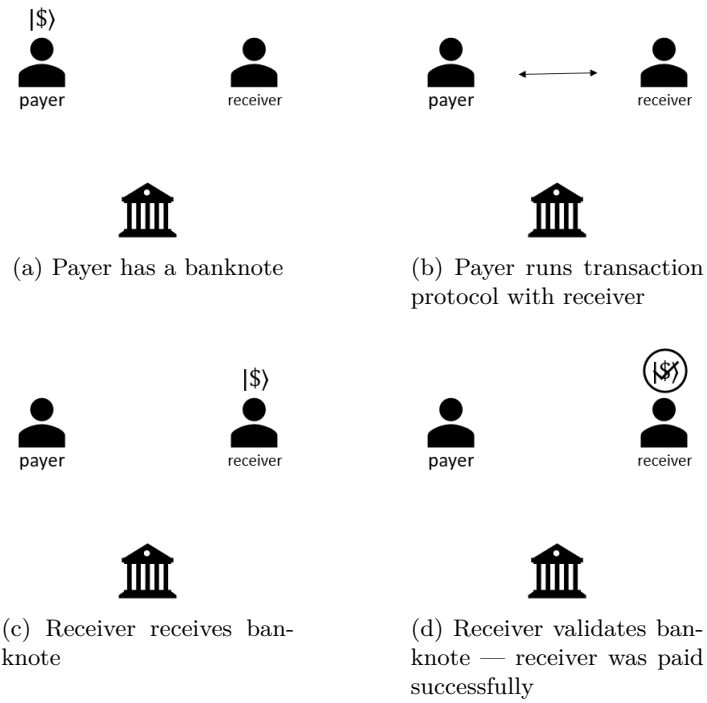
$|\$\rangle$

payer

receiver

(a) Payer has a banknote

payer

receiver

(b) Payer runs transaction protocol with receiver

payer

$|\$\rangle$

receiver

(c) Receiver receives banknote

payer

$|\$\rangle$

receiver

(d) Receiver validates banknote — receiver was paid successfully